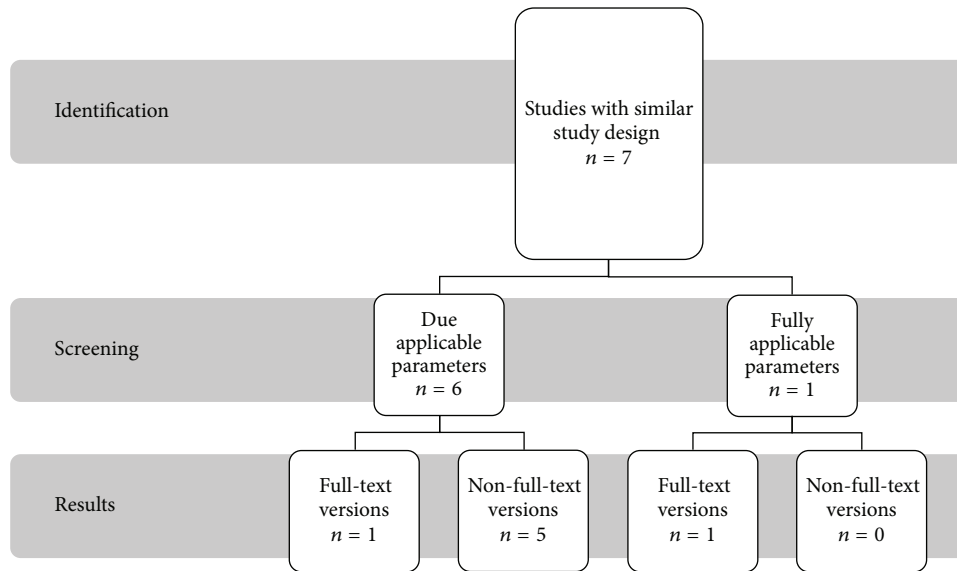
Identification

Studies with similar study design
$n = 7$

Screening

Due applicable parameters
$n = 6$

Fully applicable parameters
$n = 1$

Results

Full-text versions
$n = 1$

Non-full-text versions
$n = 5$

Full-text versions
$n = 1$

Non-full-text versions
$n = 0$